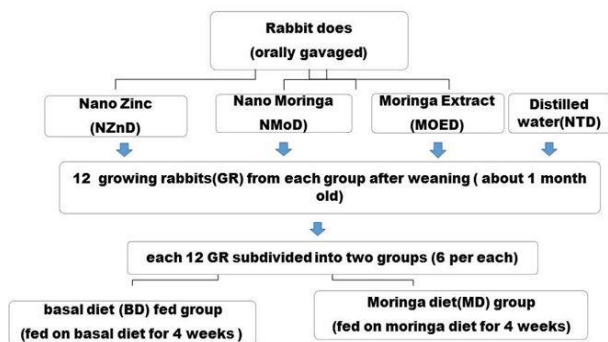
Rabbit does
(orally gavaged)

Nano Zinc
(NZnD)

Nano Moringa
NMoD)

Moringa Extract
(MOED)

Distilled
water(NTD)

12 growing rabbits(GR) from each group after weaning ( about 1 month old)

each 12 GR subdivided into two groups (6 per each)

basal diet (BD) fed group
(fed on basal diet for 4 weeks )

Moringa diet(MD) group
(fed on moringa diet for 4 weeks)